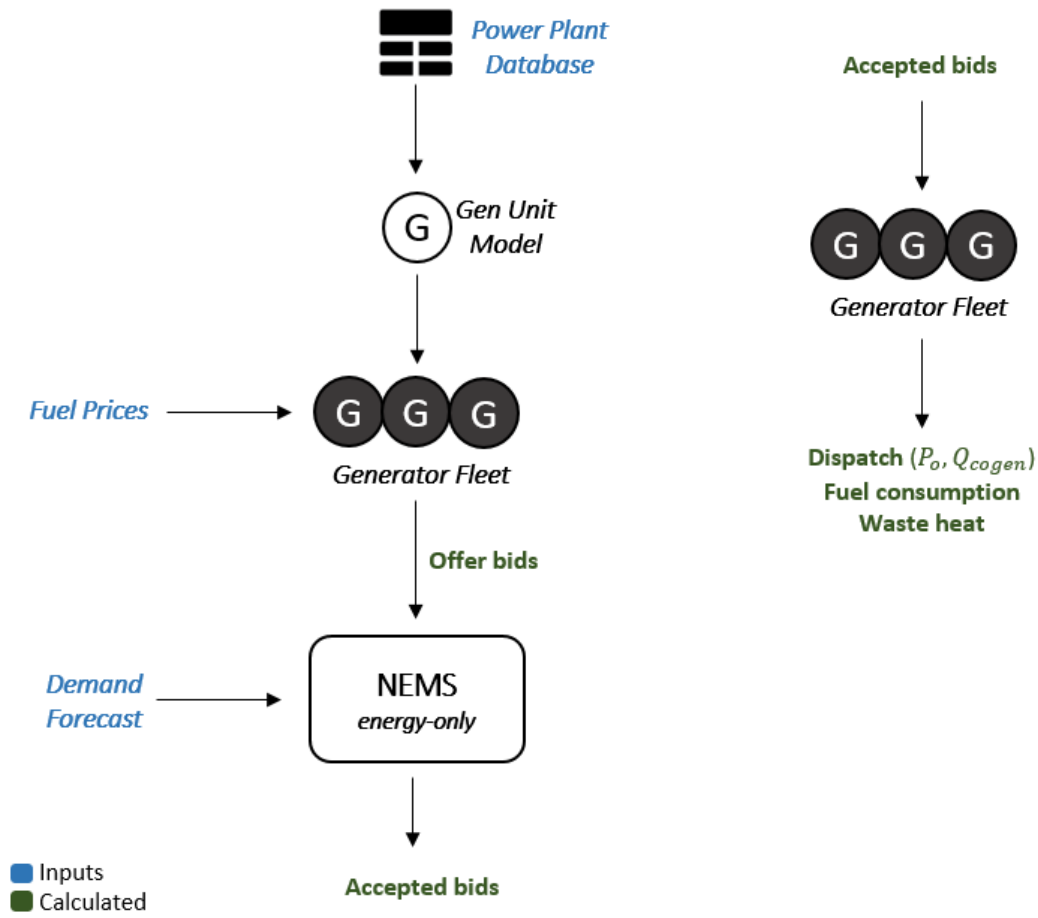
Power Plant Database

G Gen Unit Model

Fuel Prices

G G G

Generator Fleet

Offer bids

Demand Forecast

NEMS
energy-only

Accepted bids

Accepted bids

G G G

Generator Fleet

Dispatch $(P_o, Q_{cogen})$
Fuel consumption
Waste heat

Inputs
Calculated